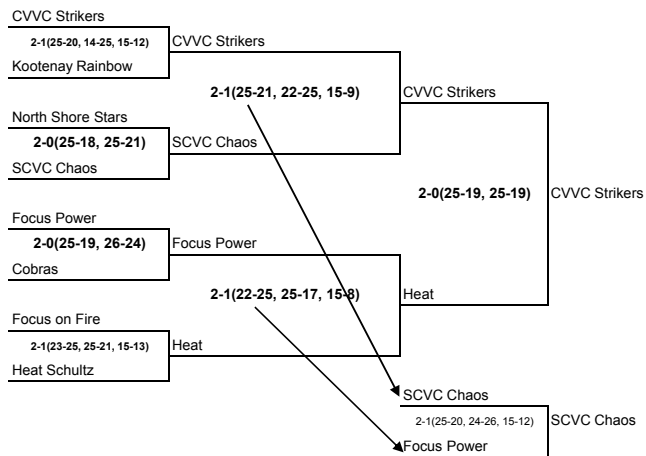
CVVC Strikers
2-1(25-20, 14-25, 15-12)
Kootenay Rainbow
CVVC Strikers

North Shore Stars
2-0(25-18, 25-21)
SCVC Chaos
SCVC Chaos

2-1(25-21, 22-25, 15-9)
CVVC Strikers

2-0(25-19, 25-19)
CVVC Strikers

Focus Power
2-0(25-19, 26-24)
Cobras
Focus Power

2-1(22-25, 25-17, 15-8)
Heat

Focus on Fire
2-1(23-25, 25-21, 15-13)
Heat Schultz
Heat

SCVC Chaos
2-1(25-20, 24-26, 15-12)
Focus Power
SCVC Chaos